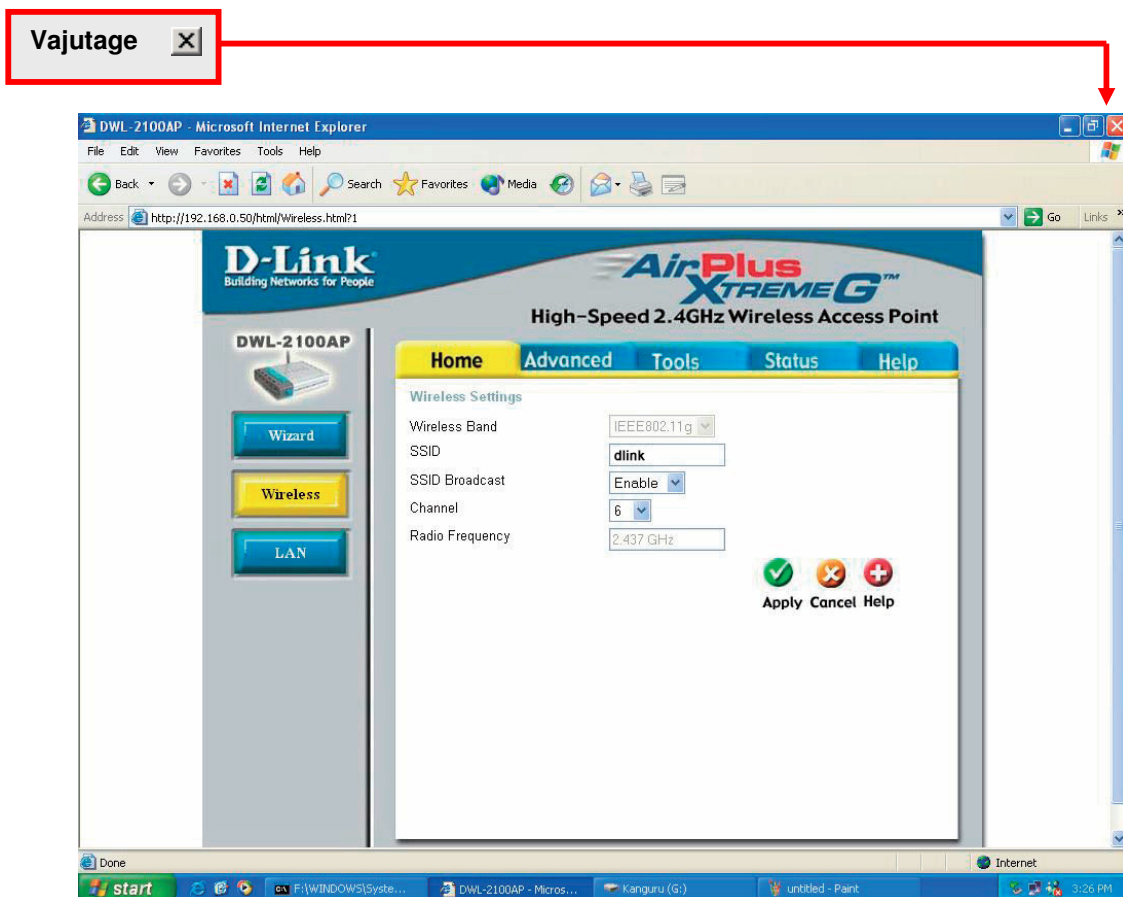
Vajutage

DWL-2100AP - Microsoft Internet Explorer

File Edit View Favorites Tools Help

Back Search Favorites Media

Address http://192.168.0.50/html/Wireless.html?1 Go Links

D-Link
Building Networks for People

AirPlus XTREME G™
High-Speed 2.4GHz Wireless Access Point

DWL-2100AP

Wizard
Wireless
LAN

Home Advanced Tools Status Help

Wireless Settings

Wireless Band IEEE802.11g
SSID dlink
SSID Broadcast Enable
Channel 6
Radio Frequency 2.437 GHz

Apply Cancel Help

Done Internet

start F:\WINDOWS\Syste... DWL-2100AP - Micros... Kanguru (G:) untitled - Paint 3:26 PM